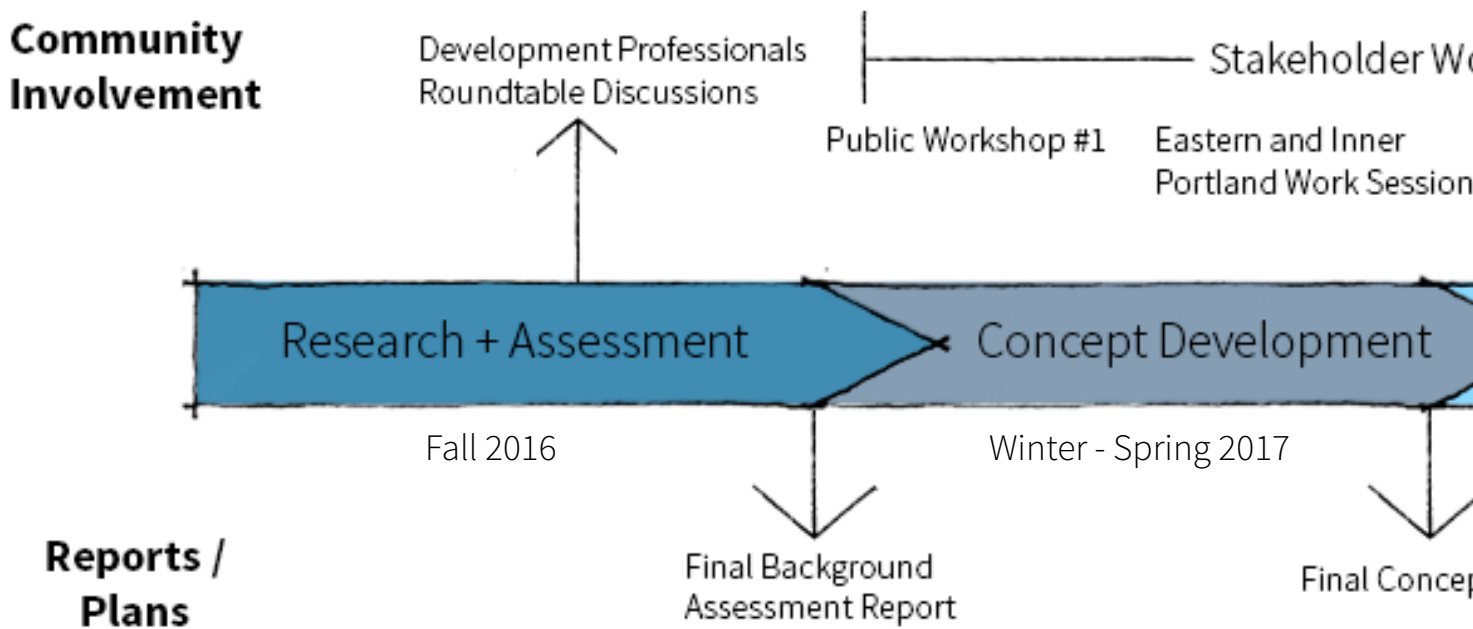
Community Involvement

Development Professionals Roundtable Discussions

Stakeholder W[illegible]

Public Workshop #1

Eastern and Inner Portland Work Session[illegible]

Research + Assessment

Concept Development

Fall 2016

Winter - Spring 2017

Reports / Plans

Final Background Assessment Report

Final Concep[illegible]